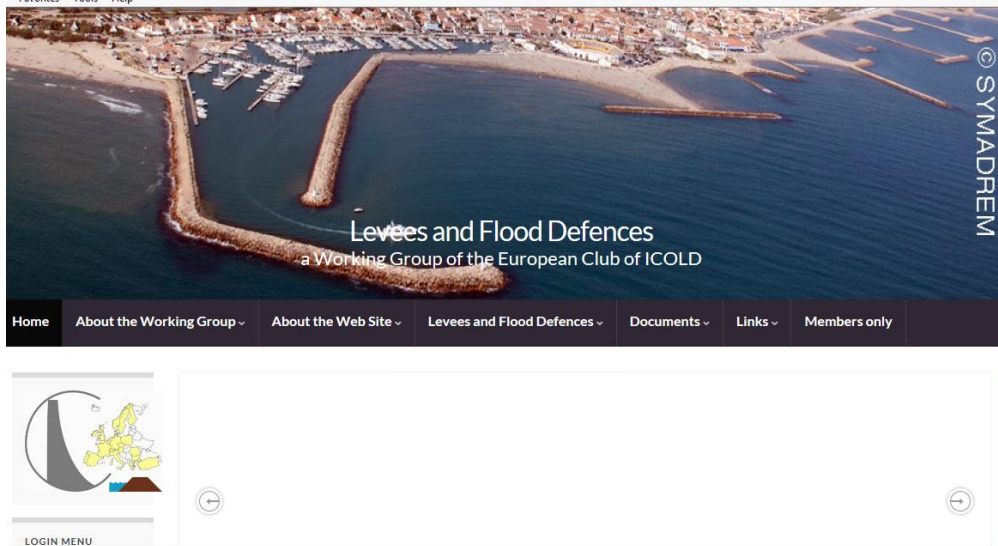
Favorites Tools Help

© SYMADREM

Levees and Flood Defences
a Working Group of the European Club of ICOLD

Home
About the Working Group
About the Web Site
Levees and Flood Defences
Documents
Links
Members only

LOGIN MENU